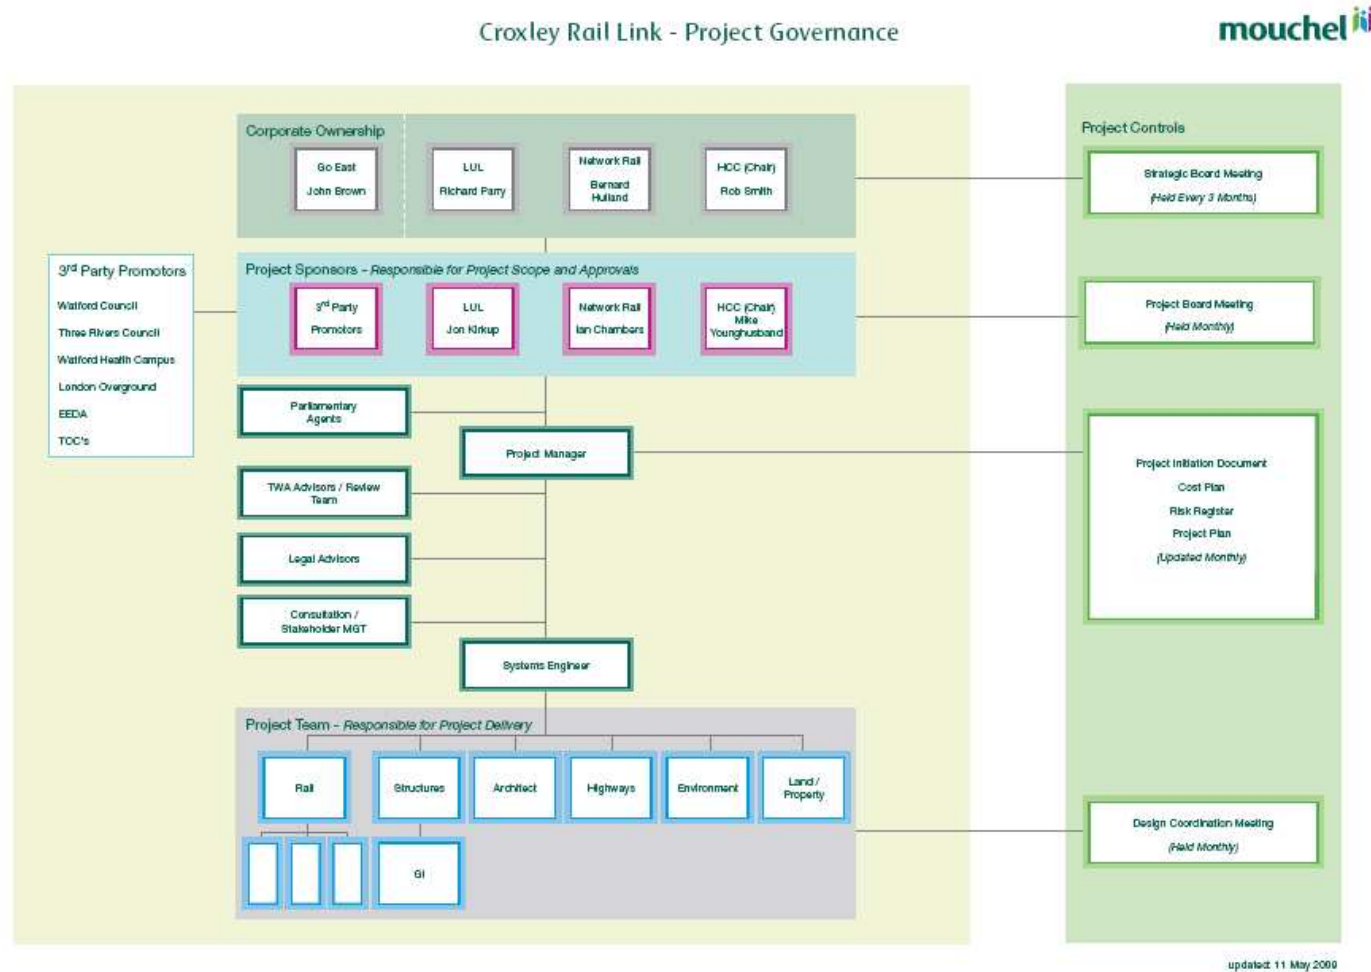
Croxley Rail Link - Project Governance

mouchel

Corporate Ownership

Go East
John Brown

LUL
Richard Parry

Network Rail
Bernard Hulland

HCC (Chair)
Rob Smith

3$^{rd}$ Party Promotors
Watford Council
Three Rivers Council
Watford Health Campus
London Overground
EEDA
TOC's

Project Sponsors - Responsible for Project Scope and Approvals

3$^{rd}$ Party Promotors

LUL
Jon Kirkup

Network Rail
Ian Chambers

HCC (Chair)
Mike Younghusband

Parliamentary Agents

Project Manager

TWA Advisors / Review Team

Legal Advisors

Consultation / Stakeholder MGT

Systems Engineer

Project Team - Responsible for Project Delivery

Rail

Structures

Architect

Highways

Environment

Land / Property

GI

Project Controls

Strategic Board Meeting
(Held Every 3 Months)

Project Board Meeting
(Held Monthly)

Project Initiation Document
Cost Plan
Risk Register
Project Plan
(Updated Monthly)

Design Coordination Meeting
(Held Monthly)

updated 11 May 2009